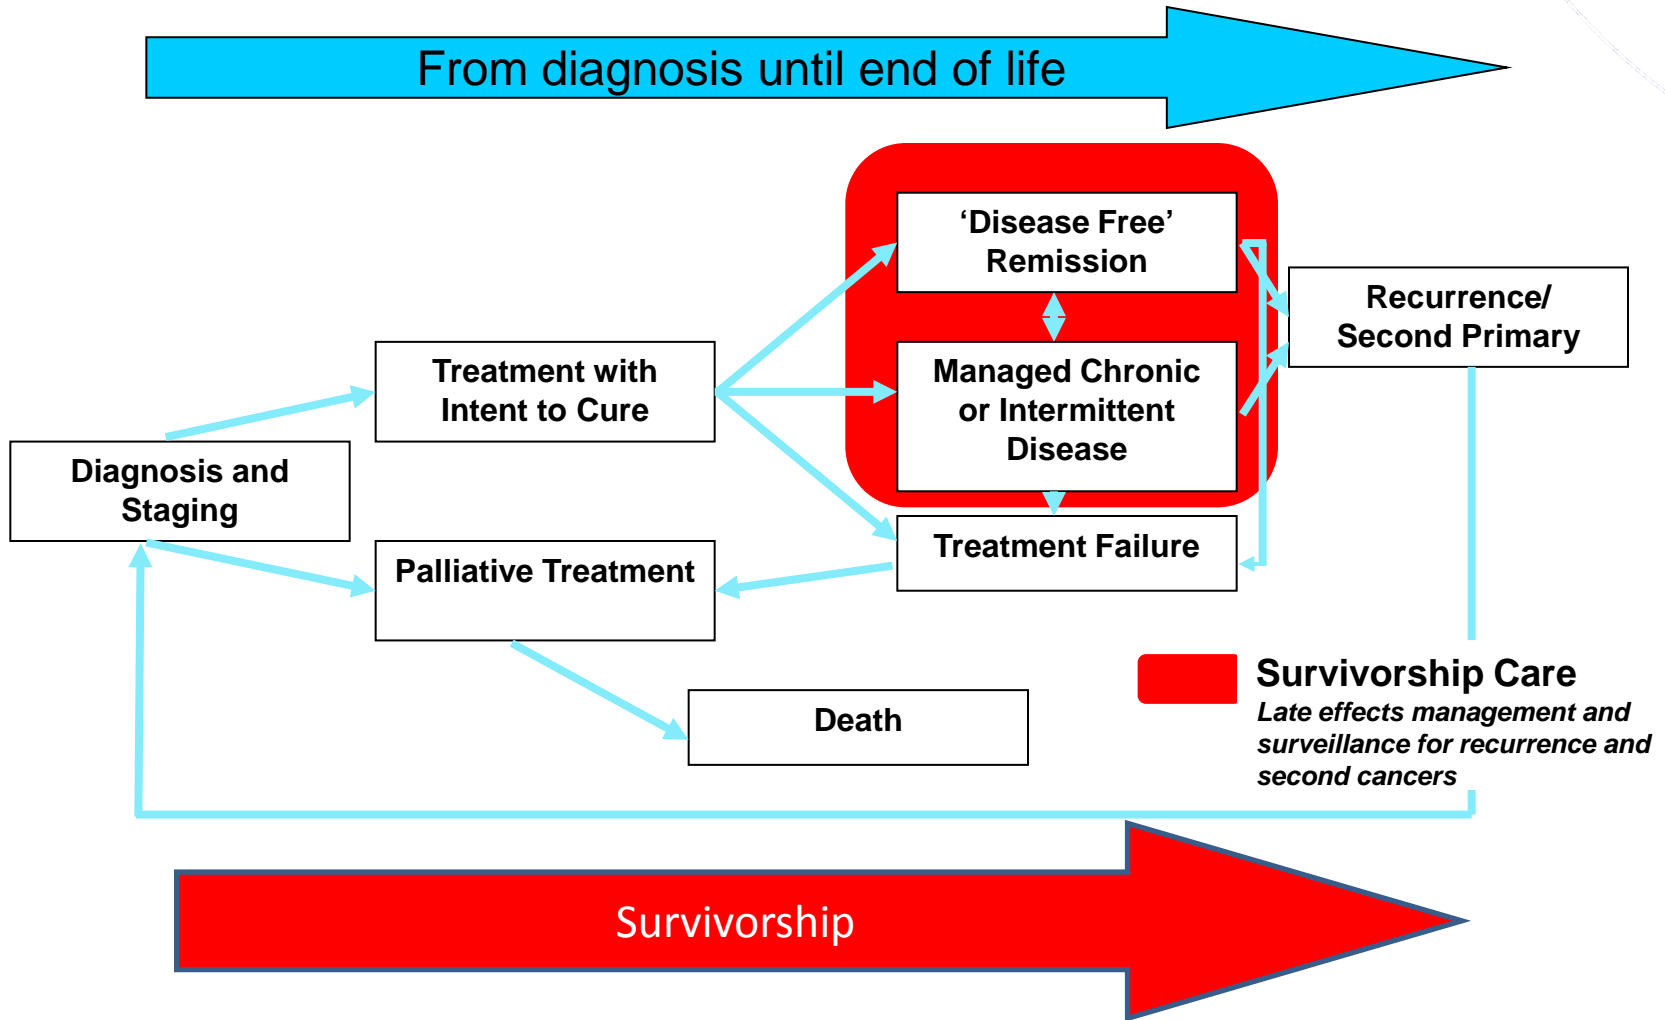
From diagnosis until end of life

'Disease Free' Remission

Recurrence/ Second Primary

Treatment with Intent to Cure

Managed Chronic or Intermittent Disease

Diagnosis and Staging

Treatment Failure

Palliative Treatment

Death

Survivorship Care

*Late effects management and surveillance for recurrence and second cancers*

Survivorship